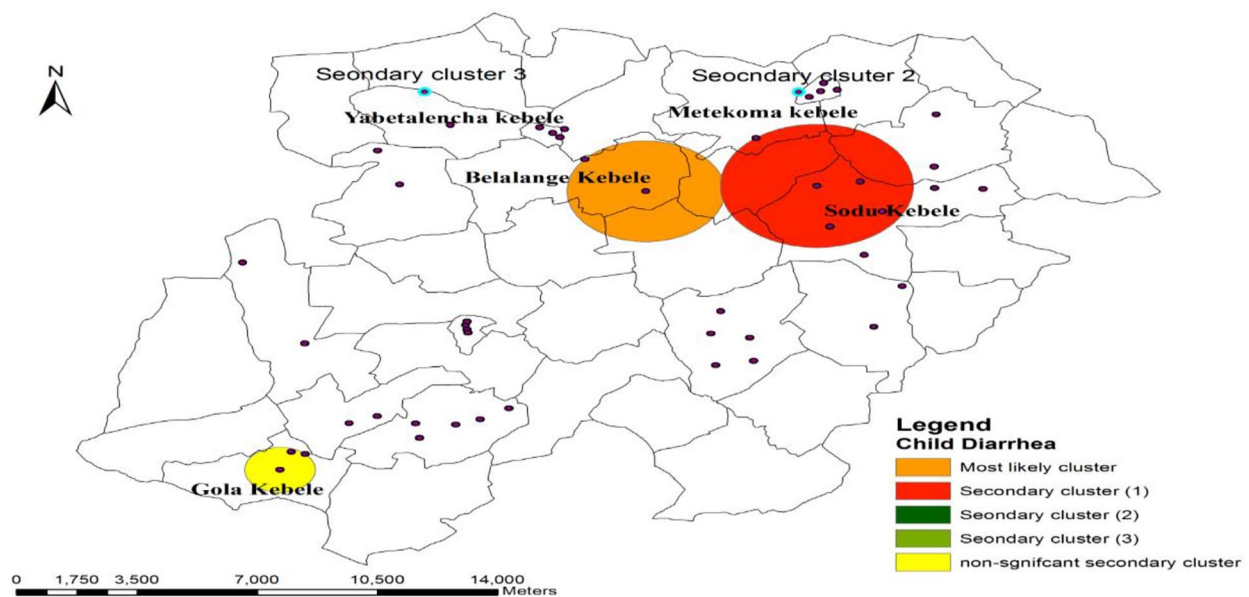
N

Seondary cluster 3

Seocndary clsuter 2

Yabetalencha kebele

Metekoma kebele

Belalange Kebele

Sodu Kebele

Gola Kebele

Legend
Child Diarrhea
Most likely cluster
Secondary cluster (1)
Seondary cluster (2)
Seondary cluster (3)
non-sgnifcant secondary cluster

0 1,750 3,500 7,000 10,500 14,000
Meters